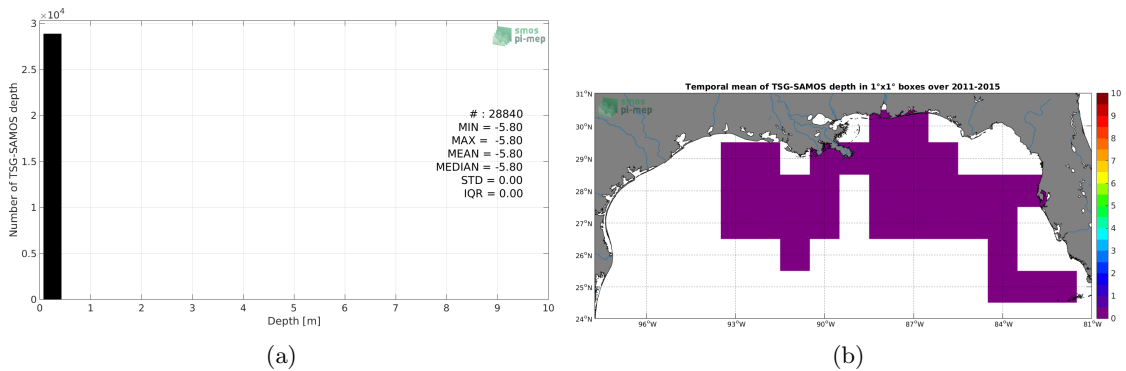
$\times10^4$
3
2.5
2
1.5
1
0.5
0
Number of TSG-SAMOS depth
smos pi-mep
# : 28840
MIN = -5.80
MAX = -5.80
MEAN = -5.80
MEDIAN = -5.80
STD = 0.00
IQR = 0.00
0 1 2 3 4 5 6 7 8 9 10
Depth [m]

(a)

Temporal mean of TSG-SAMOS depth in 1°x1° boxes over 2011-2015
smos pi-mep
31°N
30°N
29°N
28°N
27°N
26°N
25°N
24°N
96°W 93°W 90°W 87°W 84°W 81°W
10
9
8
7
6
5
4
3
2
1
0

(b)